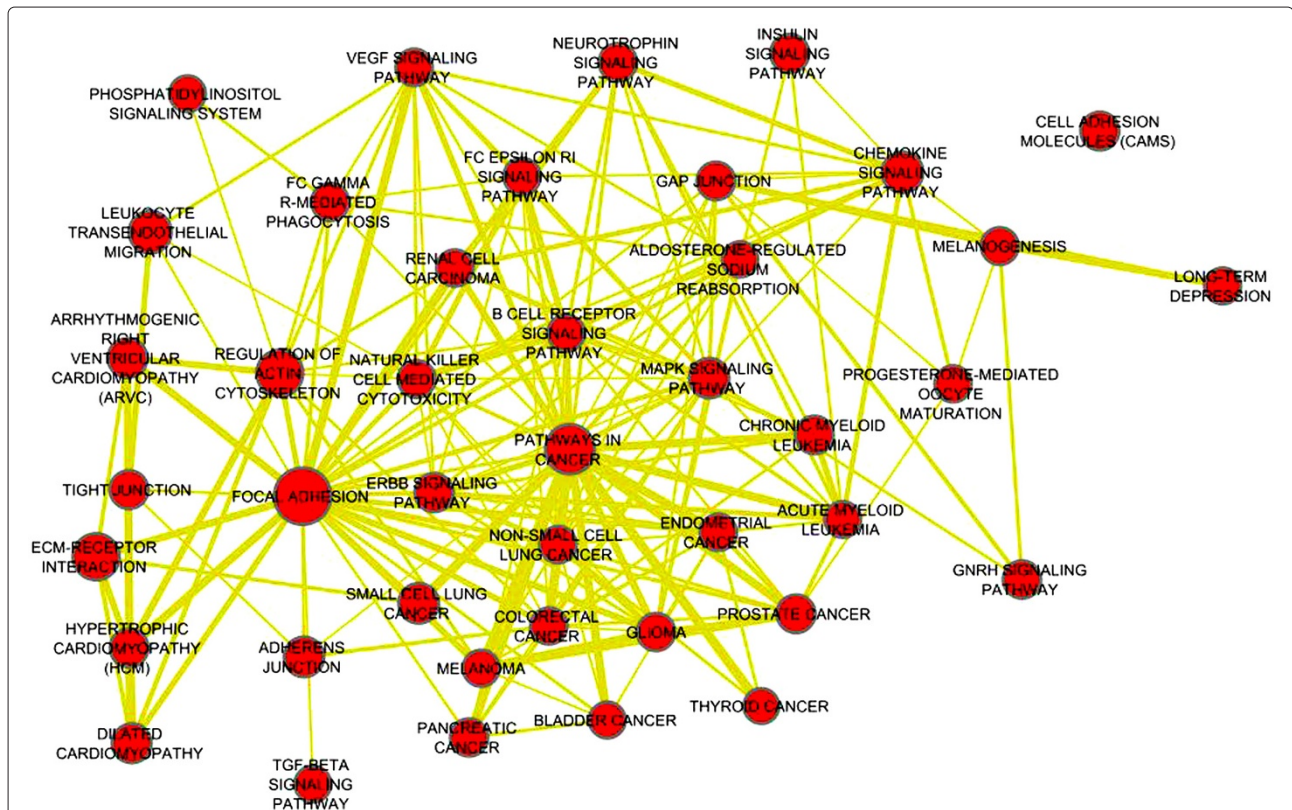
VEGF SIGNALING PATHWAY

NEUROTROPHIN SIGNALING PATHWAY

INSULIN SIGNALING PATHWAY

PHOSPHATIDYLINOSITOL SIGNALING SYSTEM

CELL ADHESION MOLECULES (CAMS)

FC EPSILON RI SIGNALING PATHWAY

CHEMOKINE SIGNALING PATHWAY

FC GAMMA R-MEDIATED PHAGOCYTOSIS

GAP JUNCTION

LEUKOCYTE TRANSENDOTHELIAL MIGRATION

ALDOSTERONE-REGULATED SODIUM REABSORPTION

MELANOGENESIS

RENAL CELL CARCINOMA

LONG-TERM DEPRESSION

ARRHYTHMOGENIC RIGHT VENTRICULAR CARDIOMYOPATHY (ARVC)

B CELL RECEPTOR SIGNALING PATHWAY

REGULATION OF ACTIN CYTOSKELETON

NATURAL KILLER CELL MEDIATED CYTOTOXICITY

MAPK SIGNALING PATHWAY

PROGESTERONE-MEDIATED OOCYTE MATURATION

CHRONIC MYELOID LEUKEMIA

PATHWAYS IN CANCER

TIGHT JUNCTION

FOCAL ADHESION

ERBB SIGNALING PATHWAY

ACUTE MYELOID LEUKEMIA

ENDOMETRIAL CANCER

NON-SMALL CELL LUNG CANCER

ECM-RECEPTOR INTERACTION

GNRH SIGNALING PATHWAY

SMALL CELL LUNG CANCER

COLORECTAL CANCER

PROSTATE CANCER

HYPERTROPHIC CARDIOMYOPATHY (HCM)

ADHERENS JUNCTION

GLIOMA

MELANOMA

THYROID CANCER

BLADDER CANCER

PANCREATIC CANCER

DILATED CARDIOMYOPATHY

TGF-BETA SIGNALING PATHWAY